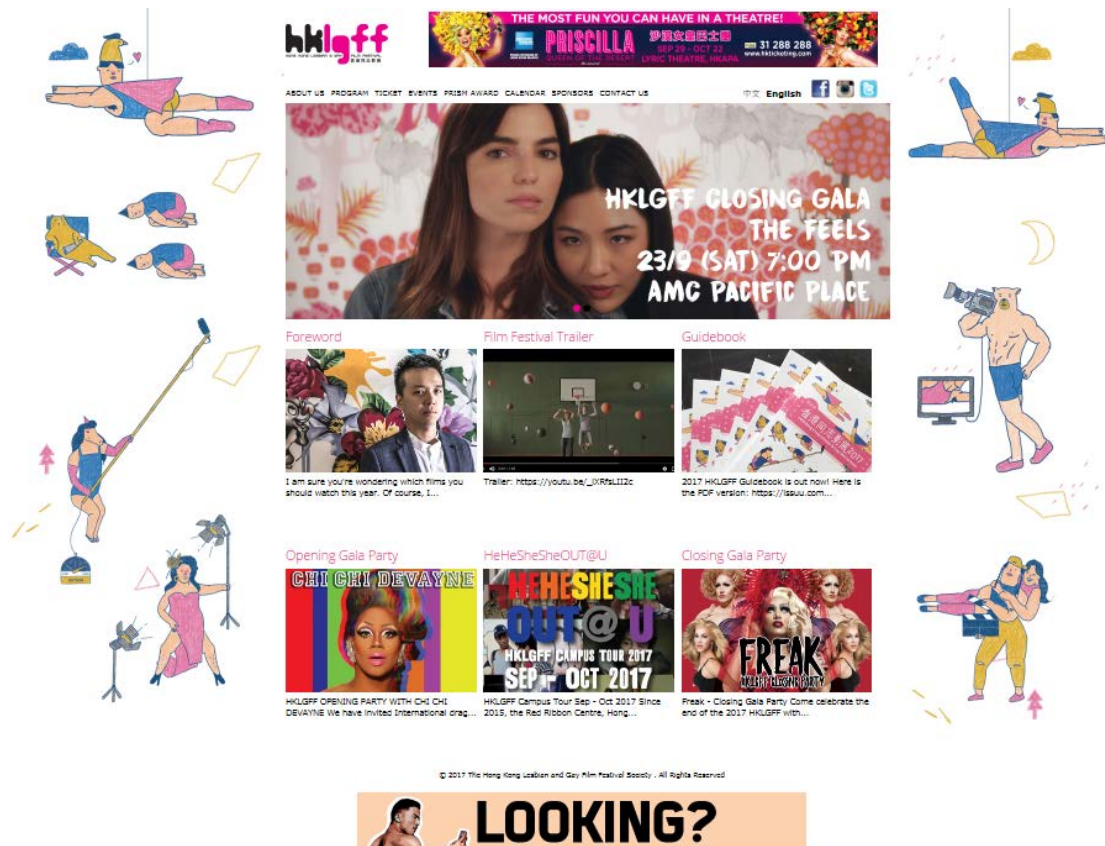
hklgff

THE MOST FUN YOU CAN HAVE IN A THEATRE!
PRISCILLA QUEEN OF THE DESERT
沙漠女皇巴士團
SEP 29 - OCT 22
LYRIC THEATRE, HKAPA
31 288 288
www.hkticketing.com

ABOUT US PROGRAM TICKET EVENTS PRISM AWARD CALENDAR SPONSORS CONTACT US

中文 English

HKLGFF CLOSING GALA
THE FEELS
23/9 (SAT) 7:00 PM
AMC PACIFIC PLACE

Foreword

I am sure you're wondering which films you should watch this year. Of course, I...

Film Festival Trailer

Trailer: https://youtu.be/_lXRfsLlI2c

Guidebook

2017 HKLGFF Guidebook is out now! Here is the PDF version: https://issuu.com...

Opening Gala Party

CHI CHI DEVAYNE

HKLGFF OPENING PARTY WITH CHI CHI DEVAYNE We have invited international drag...

HeHeSheSheOUT@U

HEHESHESHE OUT@U
HKLGFF CAMPUS TOUR 2017
SEP - OCT 2017

HKLGFF Campus Tour Sep - Oct 2017 Since 2015, the Red Ribbon Centre, Hong...

Closing Gala Party

FREAK
HKLGFF CLOSING PARTY

Freak - Closing Gala Party Come celebrate the end of the 2017 HKLGFF with...

© 2017 The Hong Kong Lesbian and Gay Film Festival Society . All Rights Reserved

LOOKING?